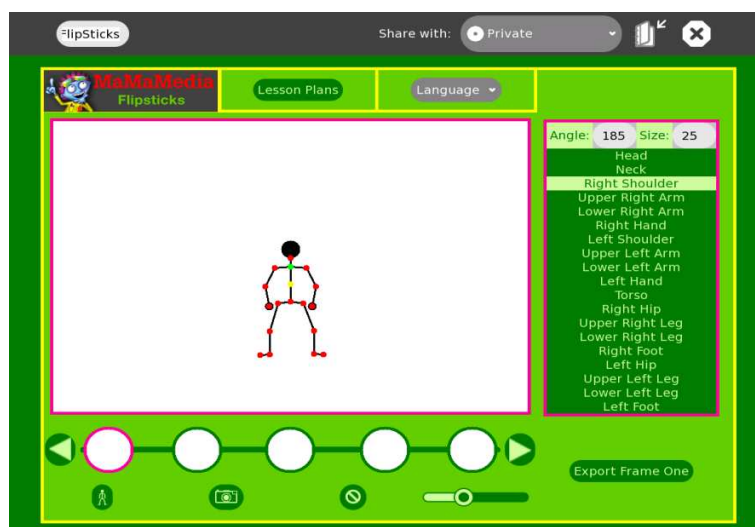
FlipSticks

Share with: Private

MaMaMedia Flipsticks

Lesson Plans

Language

Angle: 185 Size: 25

Head
Neck
Right Shoulder
Upper Right Arm
Lower Right Arm
Right Hand
Left Shoulder
Upper Left Arm
Lower Left Arm
Left Hand
Torso
Right Hip
Upper Right Leg
Lower Right Leg
Right Foot
Left Hip
Upper Left Leg
Lower Left Leg
Left Foot

Export Frame One